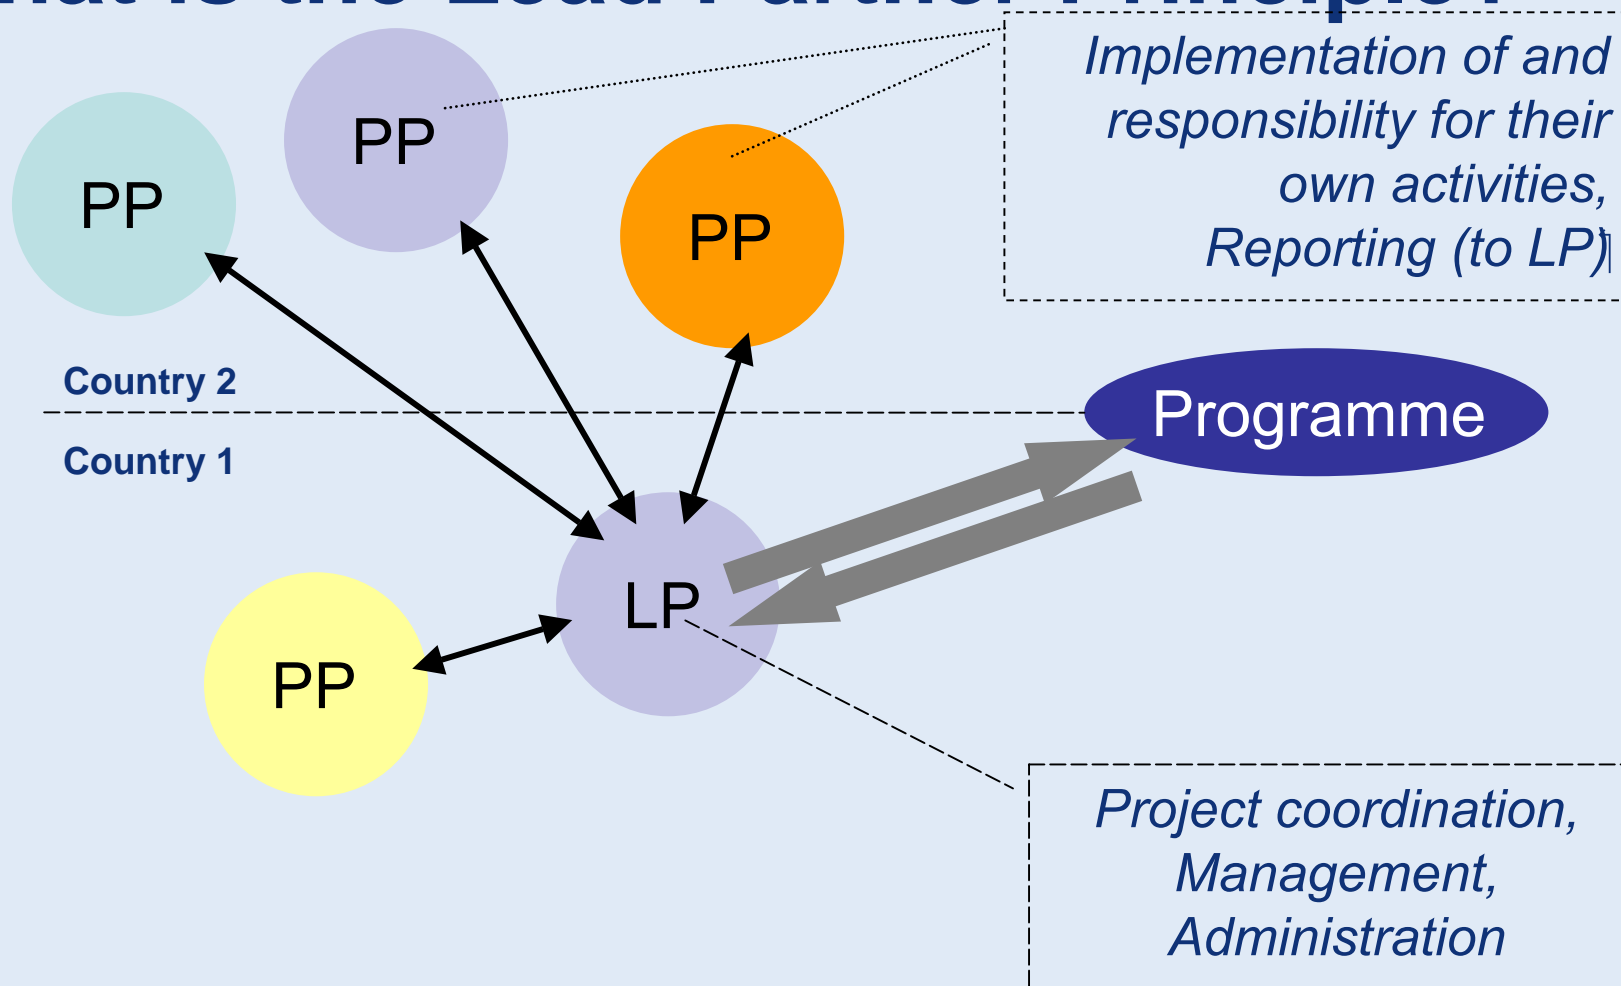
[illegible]hat is the Lead Partner Principle?

Implementation of and responsibility for their own activities, Reporting (to LP)

PP

PP

PP

Country 2

Country 1

Programme

LP

PP

Project coordination, Management, Administration